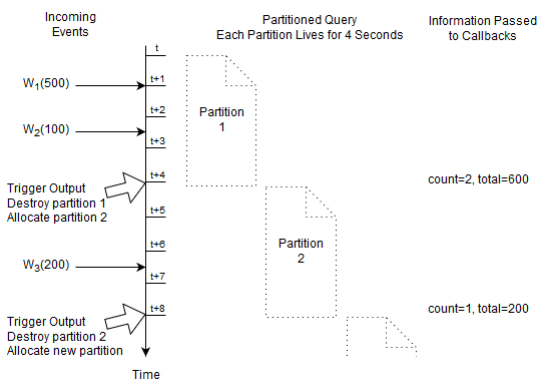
Incoming Events

Partitioned Query
Each Partition Lives for 4 Seconds

Information Passed to Callbacks

t

$W_1(500)$

t+1

t+2

Partition 1

$W_2(100)$

t+3

Trigger Output
Destroy partition 1
Allocate partition 2

t+4

count=2, total=600

t+5

t+6

Partition 2

$W_3(200)$

t+7

Trigger Output
Destroy partition 2
Allocate new partition

t+8

count=1, total=200

Time